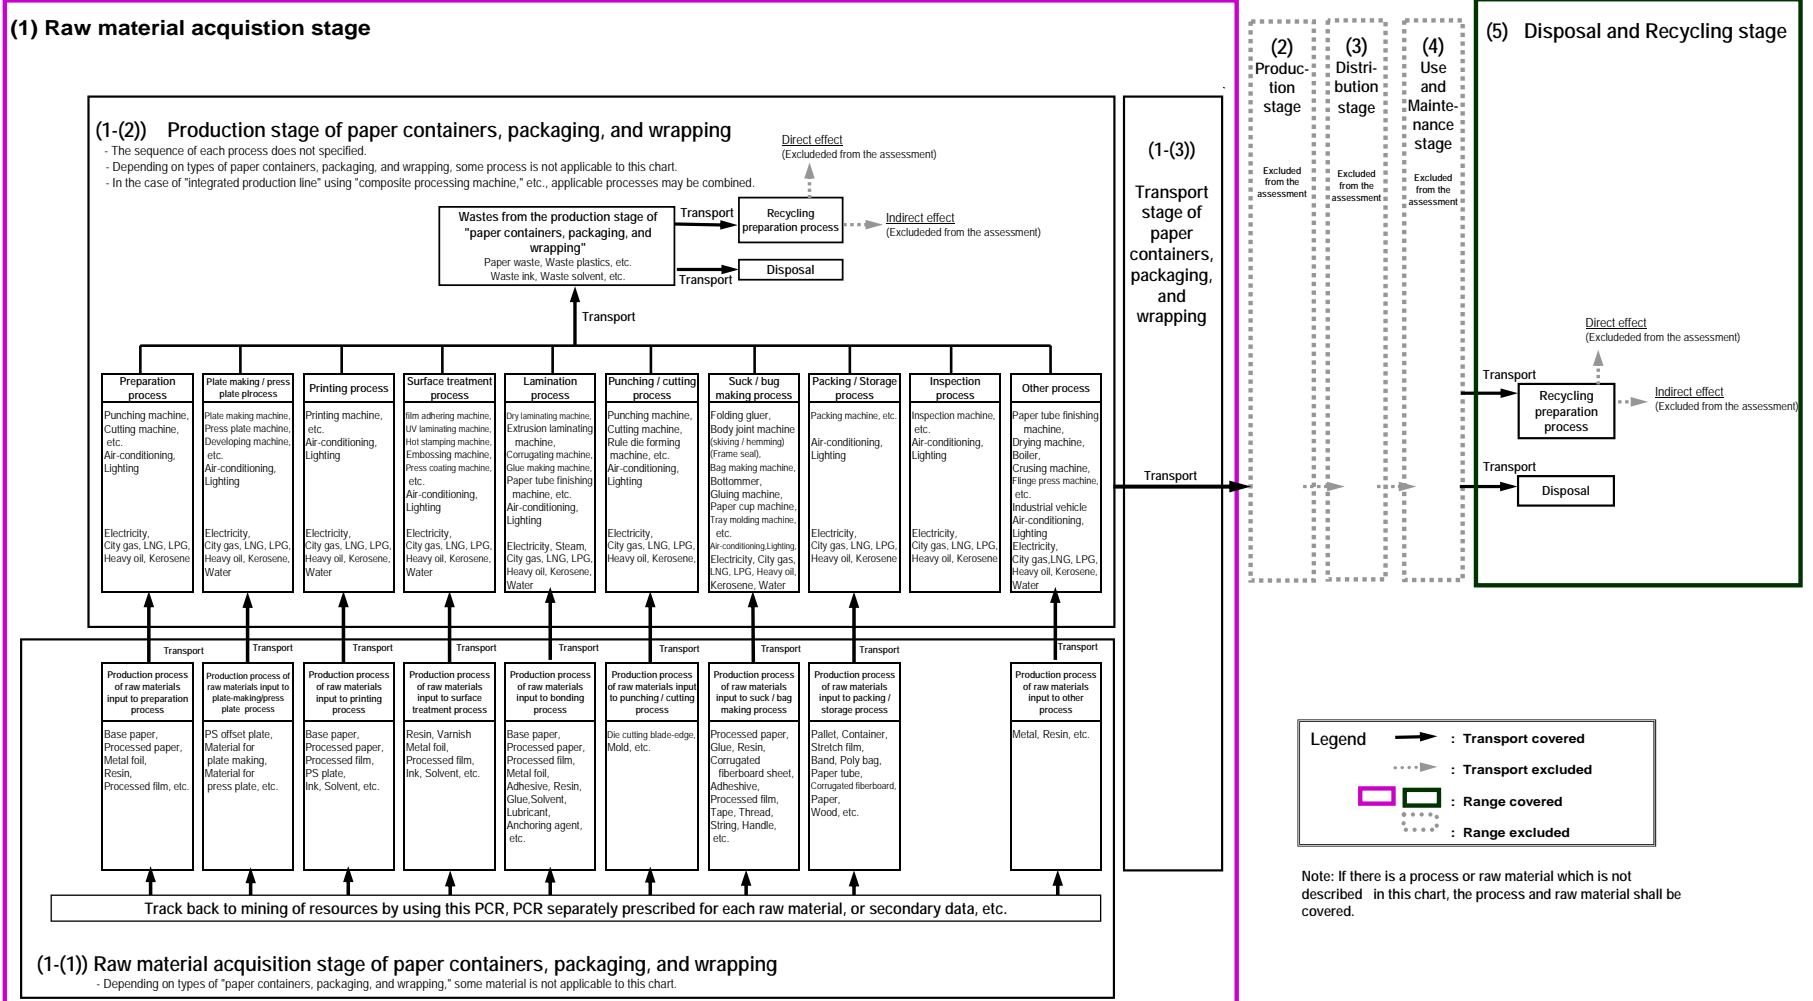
(1) Raw material acquistion stage

(1-(2)) Production stage of paper containers, packaging, and wrapping
- The sequence of each process does not specified.
- Depending on types of paper containers, packaging, and wrapping, some process is not applicable to this chart.
- In the case of "integrated production line" using "composite processing machine," etc., applicable processes may be combined.

Direct effect
(Excludeded from the assessment)

Wastes from the production stage of "paper containers, packaging, and wrapping"
Paper waste, Waste plastics, etc.
Waste ink, Waste solvent, etc.

Transport
Recycling preparation process
Indirect effect
(Excludeded from the assessment)

Transport
Disposal

Transport

Preparation process
Punching machine, Cutting machine, etc.
Air-conditioning, Lighting
Electricity, City gas, LNG, LPG, Heavy oil, Kerosene

Plate making / press plate plrocess
Plate making machine, Press plate machine, Developing machine, etc.
Air-conditioning, Lighting
Electricity, City gas, LNG, LPG, Heavy oil, Kerosene, Water

Printing process
Printing machine, etc.
Air-conditioning, Lighting
Electricity, City gas, LNG, LPG, Heavy oil, Kerosene, Water

Surface treatment process
film adhering machine, UV laminating machine, Hot stamping machine, Embossing machine, Press coating machine, etc.
Air-conditioning, Lighting
Electricity, City gas, LNG, LPG, Heavy oil, Kerosene, Water

Lamination process
Dry laminating machine, Extrusion laminating machine, Corrugating machine, Glue making machine, Paper tube finishing machine, etc.
Air-conditioning, Lighting
Electricity, Steam, City gas, LNG, LPG, Heavy oil, Kerosene, Water

Punching / cutting process
Punching machine, Cutting machine, Rule die forming machine, etc.
Air-conditioning, Lighting
Electricity, City gas, LNG, LPG, Heavy oil, Kerosene

Suck / bug making process
Folding gluer, Body joint machine (skiving / hemming) (Frame seal), Bag making machine, Bottommer, Gluing machine, Paper cup machine, Tray molding machine, etc.
Air-conditioning,Lighting, Electricity, City gas, LNG, LPG, Heavy oil, Kerosene, Water

Packing / Storage process
Packing machine, etc.
Air-conditioning, Lighting
Electricity, City gas, LNG, LPG, Heavy oil, Kerosene

Inspection process
Inspection machine, etc.
Air-conditioning, Lighting
Electricity, City gas, LNG, LPG, Heavy oil, Kerosene

Other process
Paper tube finishing machine, Drying machine, Boiler, Crusing machine, Flinge press machine, etc.
Industrial vehicle
Air-conditioning, Lighting
Electricity, City gas,LNG, LPG, Heavy oil, Kerosene, Water

Transport

Production process of raw materials input to preparation process
Base paper, Processed paper, Metal foil, Resin, Processed film, etc.

Production process of raw materials input to plate-making/press plate process
PS offset plate, Material for plate making, Material for press plate etc.

Production process of raw materials input to printing process
Base paper, Processed paper, Processed film, PS plate, Ink, Solvent, etc.

Production process of raw materials input to surface treatment process
Resin, Varnish Metal foil, Processed film, Ink, Solvent, etc.

Production process of raw materials input to bonding process
Base paper, Processed paper, Processed film, Metal foil, Adhesive, Resin, Glue,Solvent, Lubricant, Anchoring agent, etc.

Production process of raw materials input to punching / cutting process
Die cutting blade-edge, Mold, etc.

Production process of raw materials input to suck / bag making process
Processed paper, Glue, Resin, Corrugated fiberboard sheet, Adheshive, Processed film, Tape, Thread, String, Handle, etc.

Production process of raw materials input to packing / storage process
Pallet, Container, Stretch film, Band, Poly bag, Paper tube, Corrugated fiberboard, Paper, Wood, etc.

Production process of raw materials input to other process
Metal, Resin, etc.

Track back to mining of resources by using this PCR, PCR separately prescribed for each raw material, or secondary data, etc.

(1-(1)) Raw material acquisition stage of paper containers, packaging, and wrapping
- Depending on types of "paper containers, packaging, and wrapping," some material is not applicable to this chart.

(1-(3))
Transport stage of paper containers, packaging, and wrapping
Transport

(2) Production stage
Excluded from the assessment

(3) Distribution stage
Excluded from the assessment

(4) Use and Maintenance stage
Excluded from the assessment

(5) Disposal and Recycling stage
Direct effect
(Excludeded from the assessment)
Transport
Recycling preparation process
Indirect effect
(Excluded from the assessment)
Transport
Disposal

Legend
: Transport covered
: Transport excluded
: Range covered
: Range excluded

Note: If there is a process or raw material which is not described in this chart, the process and raw material shall be covered.